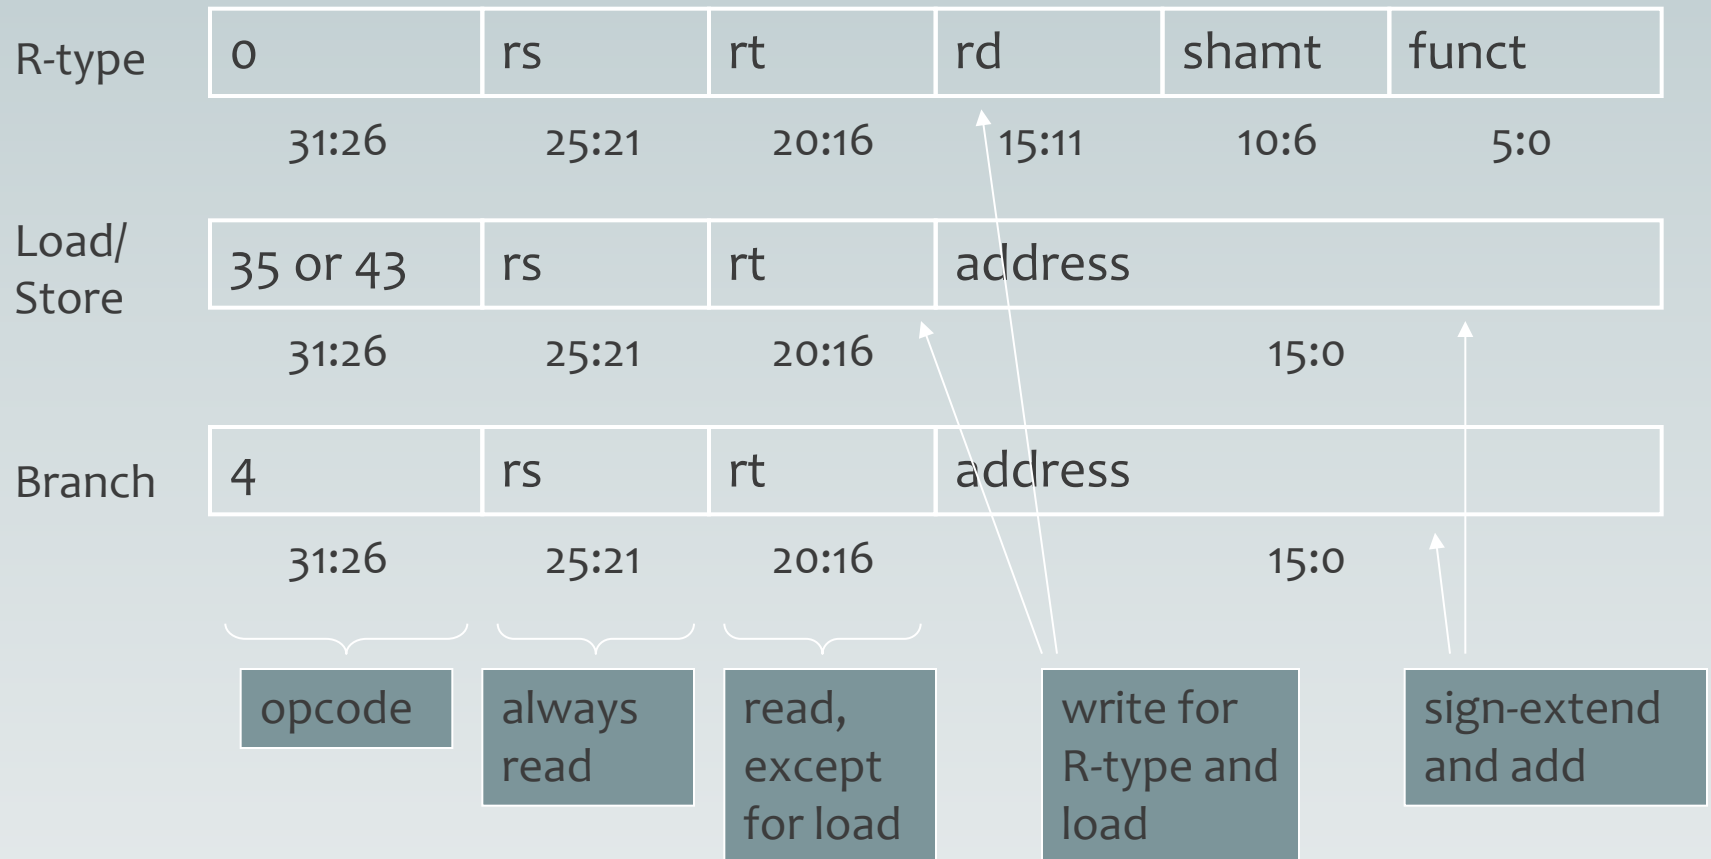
R-type

| 0 | rs | rt | rd | shamt | funct |
|---|---|---|---|---|---|
| 31:26 | 25:21 | 20:16 | 15:11 | 10:6 | 5:0 |

Load/ Store

| 35 or 43 | rs | rt | address |
|---|---|---|---|
| 31:26 | 25:21 | 20:16 | 15:0 |

Branch

| 4 | rs | rt | address |
|---|---|---|---|
| 31:26 | 25:21 | 20:16 | 15:0 |

opcode

always read

read, except for load

write for R-type and load

sign-extend and add